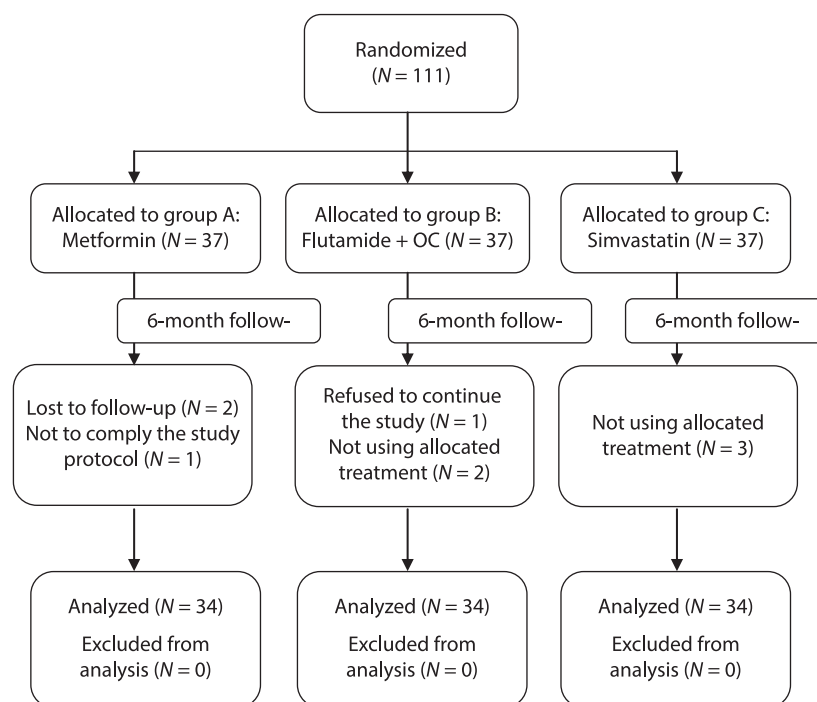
Randomized
($N = 111$)

Allocated to group A:
Metformin ($N = 37$)

Allocated to group B:
Flutamide + OC ($N = 37$)

Allocated to group C:
Simvastatin ($N = 37$)

6-month follow-

6-month follow-

6-month follow-

Lost to follow-up ($N = 2$)
Not to comply the study protocol ($N = 1$)

Refused to continue the study ($N = 1$)
Not using allocated treatment ($N = 2$)

Not using allocated treatment ($N = 3$)

Analyzed ($N = 34$)
Excluded from analysis ($N = 0$)

Analyzed ($N = 34$)
Excluded from analysis ($N = 0$)

Analyzed ($N = 34$)
Excluded from analysis ($N = 0$)